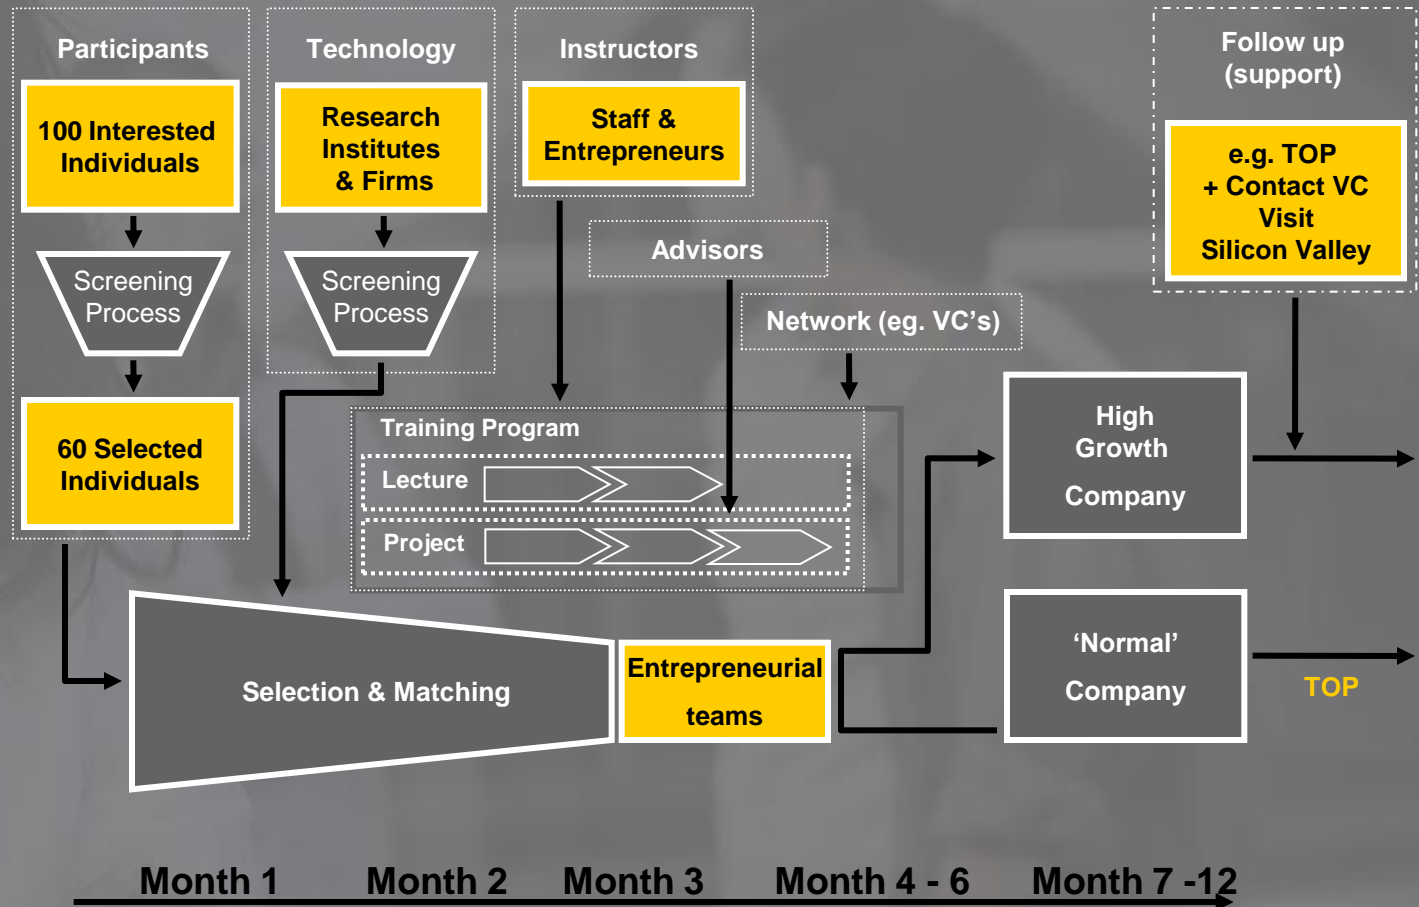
Participants

100 Interested Individuals

Screening Process

60 Selected Individuals

Technology

Research Institutes & Firms

Screening Process

Instructors

Staff & Entrepreneurs

Advisors

Network (eg. VC's)

Follow up (support)

e.g. TOP + Contact VC Visit Silicon Valley

Training Program

Lecture

Project

Selection & Matching

Entrepreneurial teams

High Growth Company

'Normal' Company

TOP

Month 1 Month 2 Month 3 Month 4 - 6 Month 7 -12